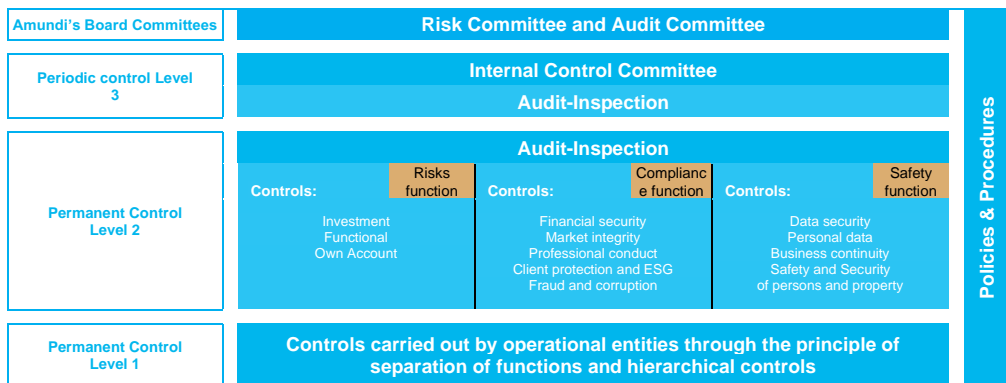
Amundi's Board Committees

Risk Committee and Audit Committee

Periodic control Level 3

Internal Control Committee

Audit-Inspection

Permanent Control Level 2

Audit-Inspection

Controls:

Risks function

Investment
Functional
Own Account

Controls:

Compliance function

Financial security
Market integrity
Professional conduct
Client protection and ESG
Fraud and corruption

Controls:

Safety function

Data security
Personal data
Business continuity
Safety and Security of persons and property

Permanent Control Level 1

Controls carried out by operational entities through the principle of separation of functions and hierarchical controls

Policies & Procedures